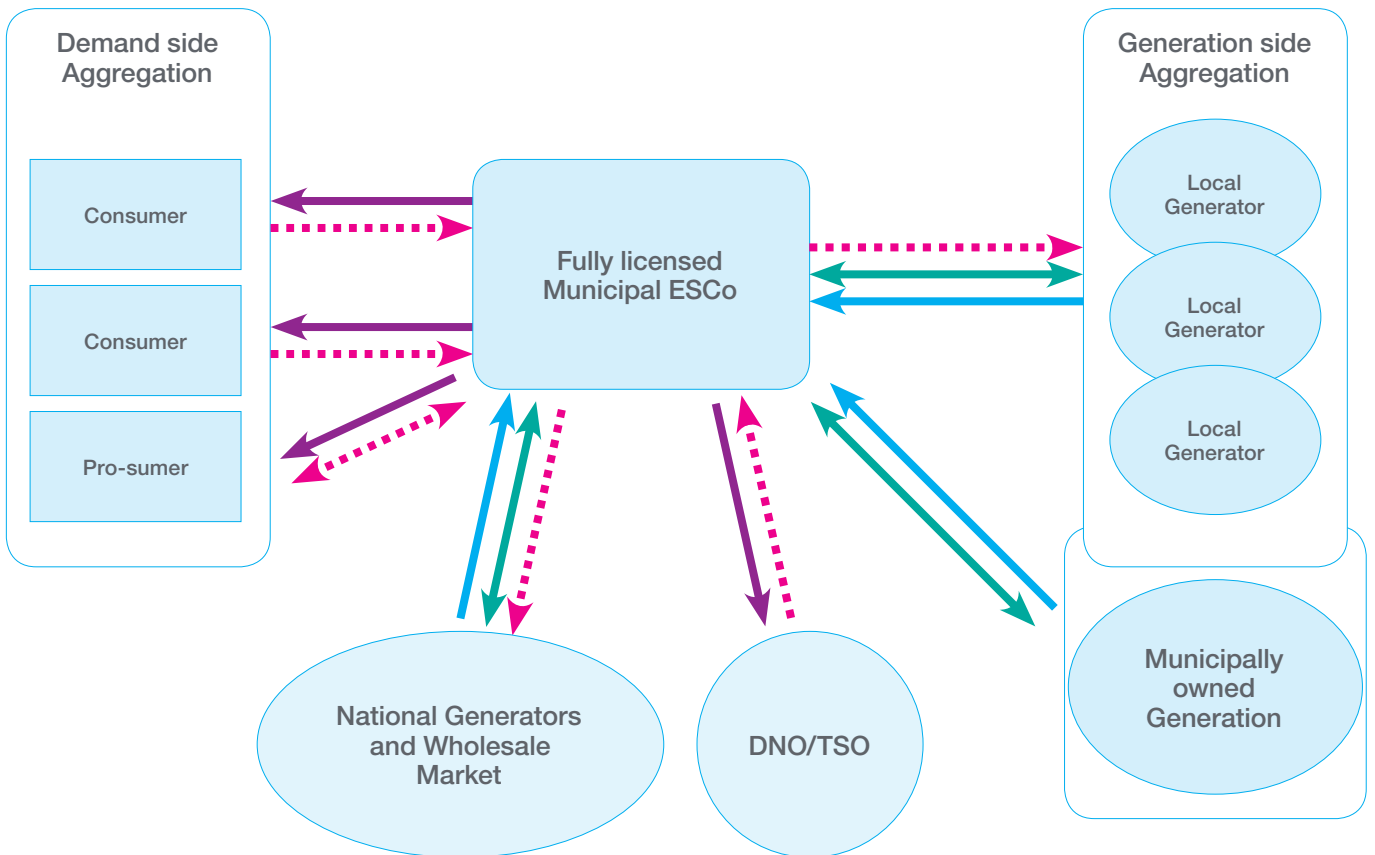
Demand side Aggregation

Consumer

Consumer

Pro-sumer

Fully licensed Municipal ESCo

Generation side Aggregation

Local Generator

Local Generator

Local Generator

Municipally owned Generation

National Generators and Wholesale Market

DNO/TSO